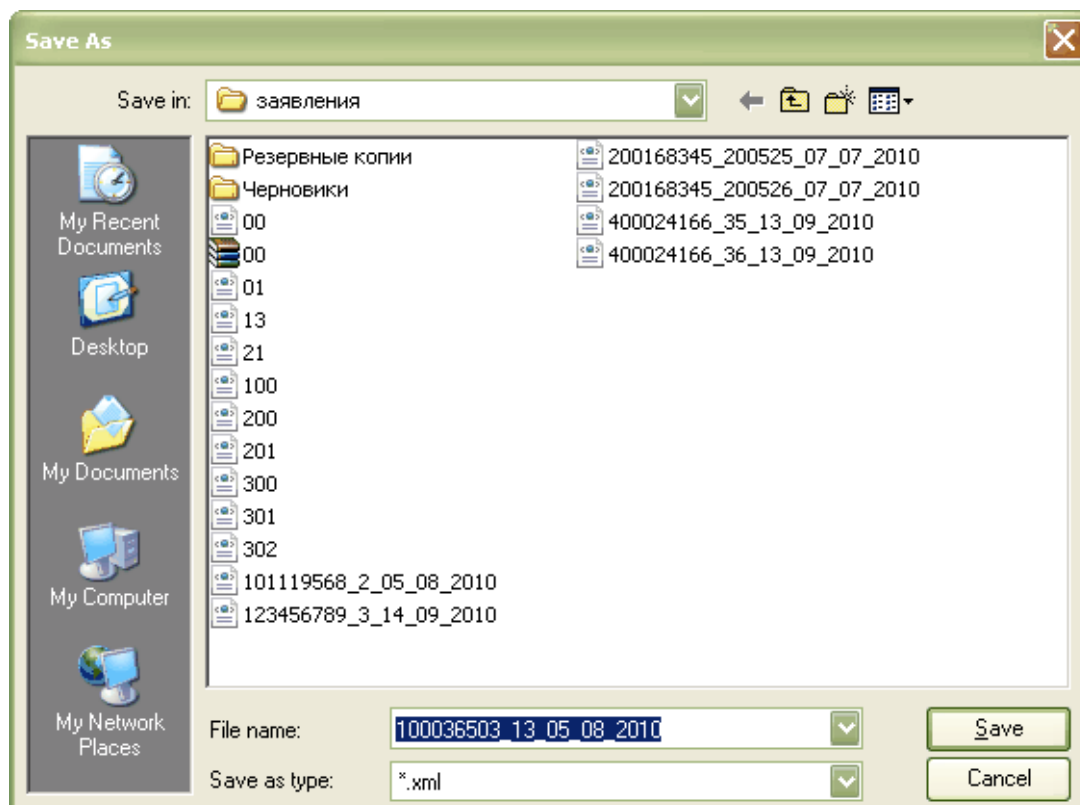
Save As

Save in: заявления

My Recent Documents
Desktop
My Documents
My Computer
My Network Places

Резервные копии
Черновики
00
00
01
13
21
100
200
201
300
301
302
101119568_2_05_08_2010
123456789_3_14_09_2010

200168345_200525_07_07_2010
200168345_200526_07_07_2010
400024166_35_13_09_2010
400024166_36_13_09_2010

File name: 100036503_13_05_08_2010
Save as type: *.xml

Save
Cancel